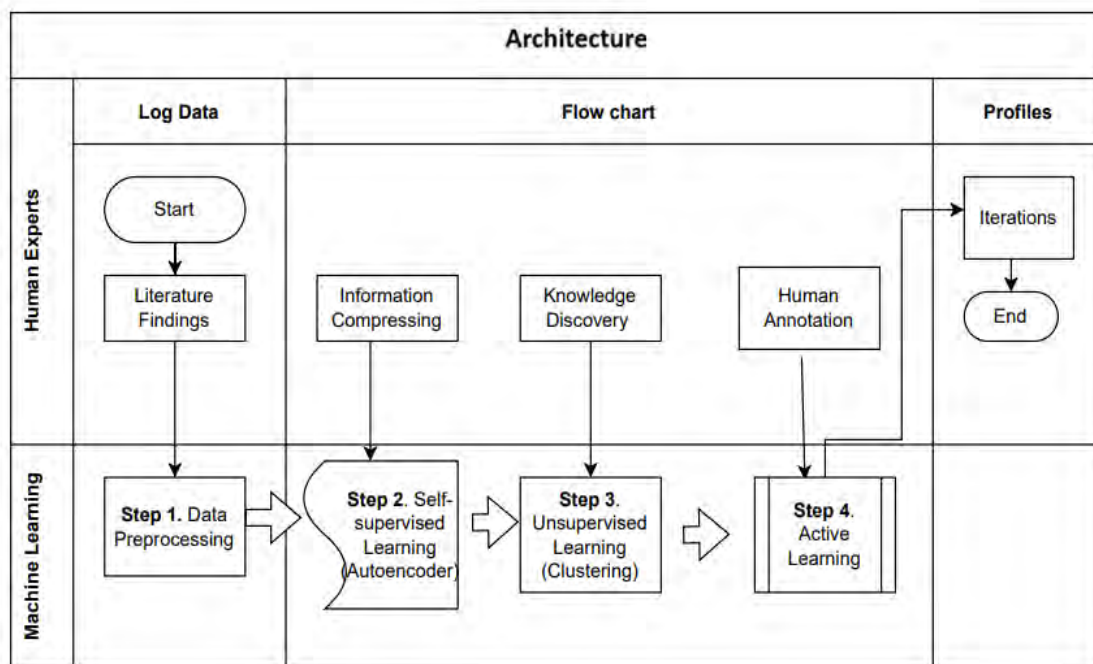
Architecture

| | Log Data | Flow chart | Profiles |
|---|---|---|---|
| Human Experts | Start<br>Literature Findings | Information Compressing<br>Knowledge Discovery<br>Human Annotation | Iterations<br>End |
| Machine Learning | Step 1. Data Preprocessing | Step 2. Self-supervised Learning (Autoencoder)<br>Step 3. Unsupervised Learning (Clustering)<br>Step 4. Active Learning | |